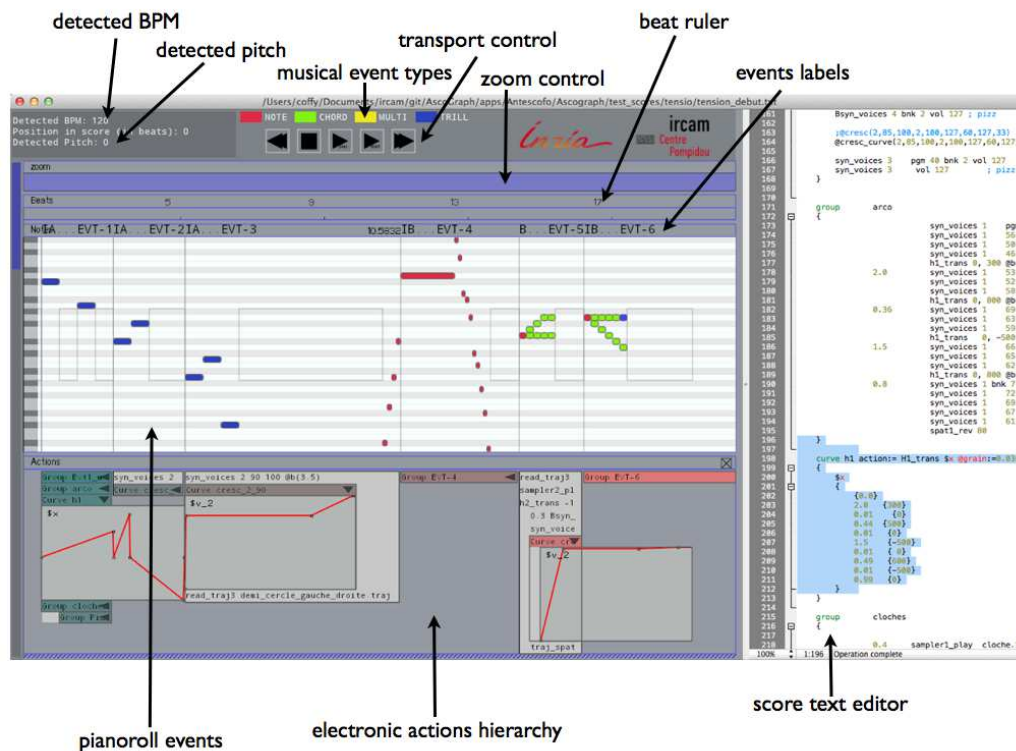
detected BPM

detected pitch

transport control

beat ruler

musical event types

zoom control

events labels

/Users/coffy/Documents/ircam/git/AscoGraph/apps/Antescofo/Ascograph/test_scores/tensio/tension_debut.txt

Detected BPM: 120
Position in score (in beats): 0
Detected Pitch: 0

NOTE CHORD MULTI TRILL

ircam
Centre Pompidou

zoom

Beats 5 9 13 17

Notes IA...EVT-1 IA...EVT-2 IA...EVT-3 10.5832 IB...EVT-4 B...EVT-5 IB...EVT-6

Actions

Group EVT-1
syn_voices 2
syn_voices 2 90 100 @b(3.5)
Group arco
Curve cresc
Curve cresc_2_90
Curve h1
$x
$v_2
read_traj3 demi_cercle_gauche_droite.traj
Group cloches
Group Fin
Group EVT-4
read_traj3
sampler2_p1
h2_trans -1
0.3 Bsyn_
syn_voice
Curve cr
$v_2
traj_spat
Group EVT-6

161 Bsyn_voices 4 bnk 2 vol 127 ; pizz
162
163 ;@cresc(2,85,100,2,100,127,60,127,33)
164 @cresc_curve(2,85,100,2,100,127,60,127
165
166 syn_voices 3 pgm 40 bnk 2 vol 127
167 syn_voices 3 vol 127 ; pizz
168 }
169
170
171 group arco
172 {
173 syn_voices 1 pg
174 syn_voices 1 56
175 syn_voices 1 50
176 syn_voices 1 46
177 h1_trans 0, 300 @b
178 2.0 syn_voices 1 53
179 syn_voices 1 52
180 syn_voices 1 50
181 h1_trans 0, 800 @b
182 0.36 syn_voices 1 69
183 syn_voices 1 63
184 syn_voices 1 59
185 h1_trans 0, -580
186 1.5 syn_voices 1 66
187 syn_voices 1 65
188 syn_voices 1 62
189 h1_trans 0, 800 @b
190 0.8 syn_voices 1 bnk 7
191 syn_voices 1 72
192 syn_voices 1 69
193 syn_voices 1 67
194 syn_voices 1 61
195 spat1_rev 80
196 }
197
198 curve h1 action:= H1_trans $x @grain:=0.03
199 {
200 $x
201 {
202 {0.0}
203 2.0 {300}
204 0.01 {0}
205 0.44 {500}
206 0.01 {0}
207 1.5 {-500}
208 0.01 { 0}
209 0.49 {600}
210 0.01 {-500}
211 0.99 {0}
212 }
213 }
214
215 group cloches
216 {
217
218 0.4 sampler1_play cloche.
100% 1:196 Operation complete

pianoroll events

electronic actions hierarchy

score text editor